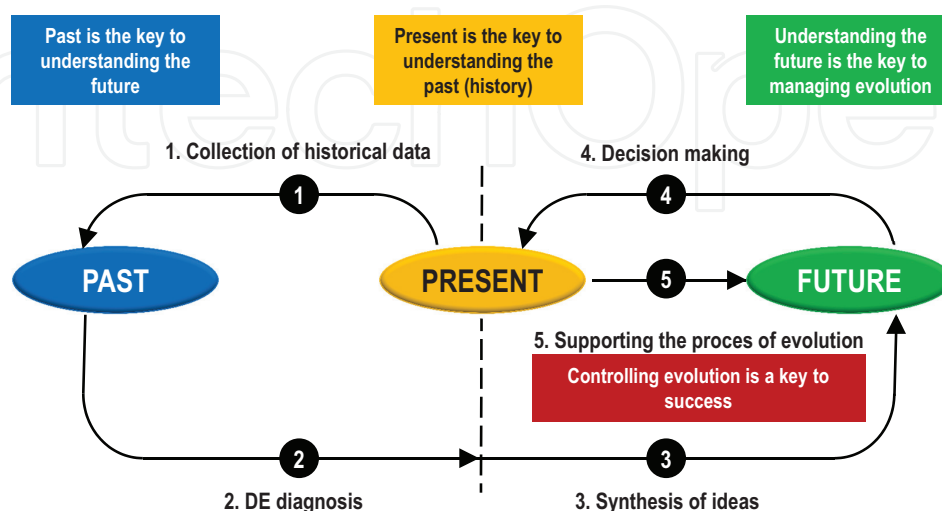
Past is the key to understanding the future

Present is the key to understanding the past (history)

Understanding the future is the key to managing evolution

1. Collection of historical data

4. Decision making

1

4

PAST

PRESENT

5

FUTURE

5. Supporting the proces of evolution

Controlling evolution is a key to success

2

3

2. DE diagnosis

3. Synthesis of ideas